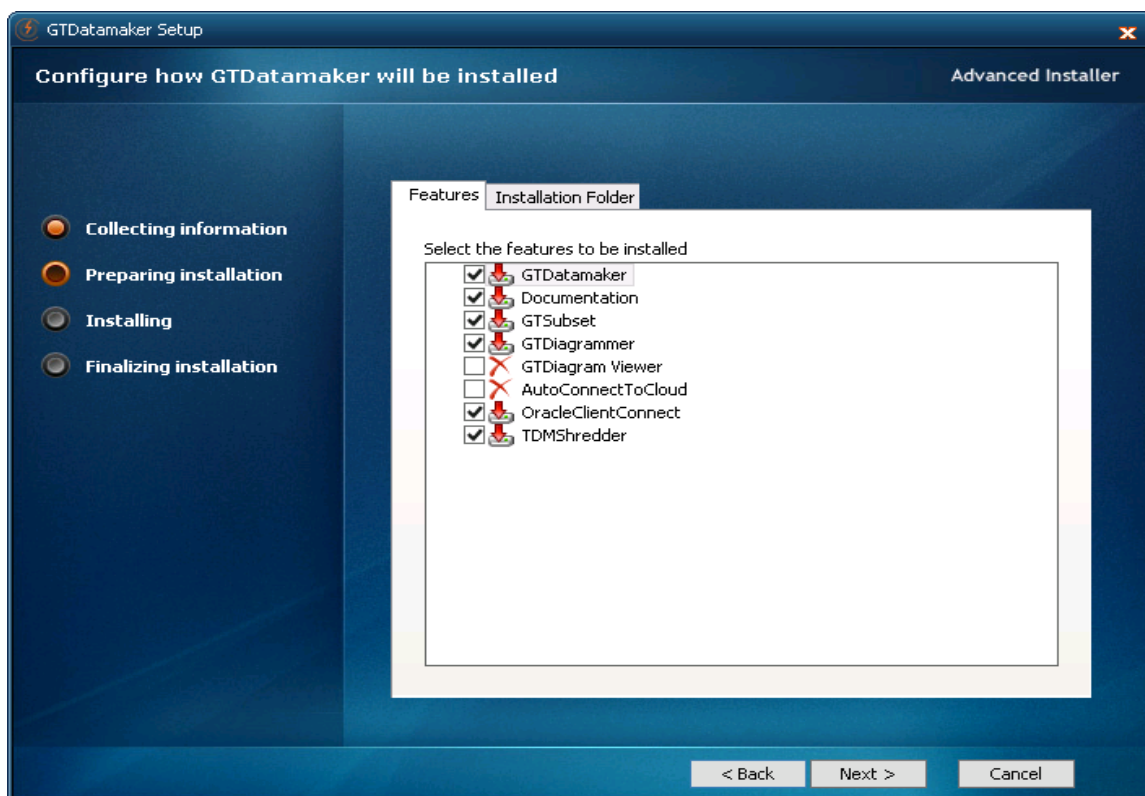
GTDatamaker Setup

Configure how GTDatamaker will be installed

Advanced Installer

Collecting information
Preparing installation
Installing
Finalizing installation

Features | Installation Folder

Select the features to be installed

GTDatamaker
Documentation
GTSubset
GTDiagrammer
GTDiagram Viewer
AutoConnectToCloud
OracleClientConnect
TDMShredder

< Back | Next > | Cancel